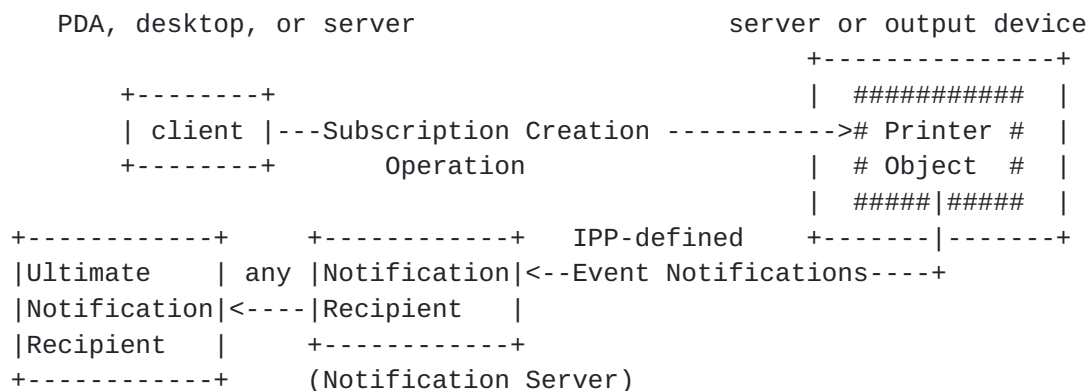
PDA, desktop, or server

server or output device

client

Subscription Creation

Operation

Printer

Object

IPP-defined

Ultimate Notification Recipient

any

Notification Recipient

Event Notifications

(Notification Server)